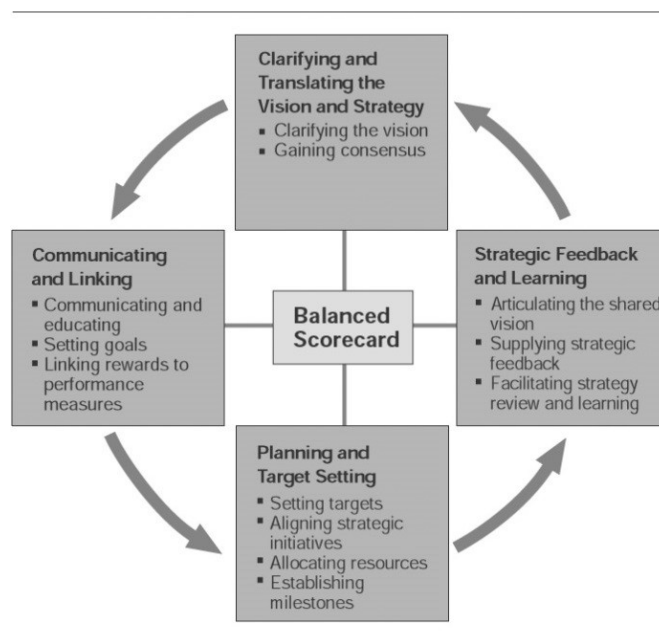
Clarifying and Translating the Vision and Strategy
- Clarifying the vision
- Gaining consensus

Communicating and Linking
- Communicating and educating
- Setting goals
- Linking rewards to performance measures

Balanced Scorecard

Strategic Feedback and Learning
- Articulating the shared vision
- Supplying strategic feedback
- Facilitating strategy review and learning

Planning and Target Setting
- Setting targets
- Aligning strategic initiatives
- Allocating resources
- Establishing milestones